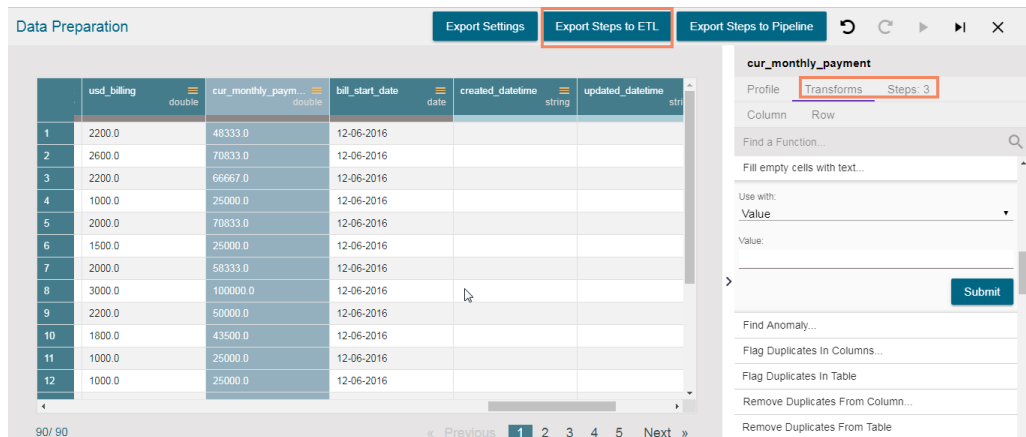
Data Preparation

Export Settings | Export Steps to ETL | Export Steps to Pipeline

| | usd_billing double | cur_monthly_paym... double | bill_start_date date | created_datetime string | updated_datetime stri |
|---|---|---|---|---|---|
| 1 | 2200.0 | 48333.0 | 12-06-2016 | | |
| 2 | 2600.0 | 70833.0 | 12-06-2016 | | |
| 3 | 2200.0 | 66667.0 | 12-06-2016 | | |
| 4 | 1000.0 | 25000.0 | 12-06-2016 | | |
| 5 | 2000.0 | 70833.0 | 12-06-2016 | | |
| 6 | 1500.0 | 25000.0 | 12-06-2016 | | |
| 7 | 2000.0 | 58333.0 | 12-06-2016 | | |
| 8 | 3000.0 | 100000.0 | 12-06-2016 | | |
| 9 | 2200.0 | 50000.0 | 12-06-2016 | | |
| 10 | 1800.0 | 43500.0 | 12-06-2016 | | |
| 11 | 1000.0 | 25000.0 | 12-06-2016 | | |
| 12 | 1000.0 | 25000.0 | 12-06-2016 | | |

90/ 90

« Previous 1 2 3 4 5 Next »

cur_monthly_payment

Profile Transforms Steps: 3

Column Row

Find a Function...

Fill empty cells with text...

Use with:
Value

Value:

Submit

Find Anomaly...

Flag Duplicates In Columns...

Flag Duplicates In Table

Remove Duplicates From Column...

Remove Duplicates From Table